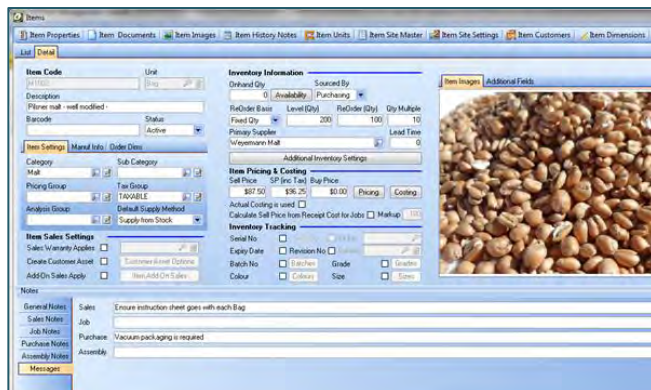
Items

Item Properties | Item Documents | Item Images | Item History Notes | Item Units | Item Site Master | Item Site Settings | Item Customers | Item Dimensions

List | Detail

Item Code
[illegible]
Unit
Bag
Description
Pilsner malt - well modified -
Barcode
Status
Active

Item Settings | Manuf Info | Order Dims

Category
Malt
Sub Category
Pricing Group
Tax Group
TAXABLE
Analysis Group
Default Supply Method
Supply from Stock

Item Sales Settings
Sales Warranty Applies
Create Customer Asset
Customer Asset Options
Add-On Sales Apply
Item Add-On Sales

Inventory Information
Onhand Qty
0
Availability
Sourced By
Purchasing
ReOrder Basis
Fixed Qty
Level (Qty)
200
ReOrder (Qty)
100
Qty Multiple
10
Primary Supplier
Weyermann Malt
Lead Time
0
Additional Inventory Settings

Item Pricing & Costing
Sell Price
$87.50
SP (inc Tax)
$96.25
Buy Price
$0.00
Pricing
Costing
Actual Costing is used
Calculate Sell Price from Receipt Cost for Jobs
Markup
100

Inventory Tracking
Serial No
Expiry Date
Revision No
Batch No
Batches
Grade
Grades
Colour
Colours
Size
Sizes

Item Images | Additional Fields

Notes
General Notes
Sales Notes
Job Notes
Purchase Notes
Assembly Notes
Messages

Sales
Ensure instruction sheet goes with each Bag
Job
Purchase
Vacuum packaging is required
Assembly